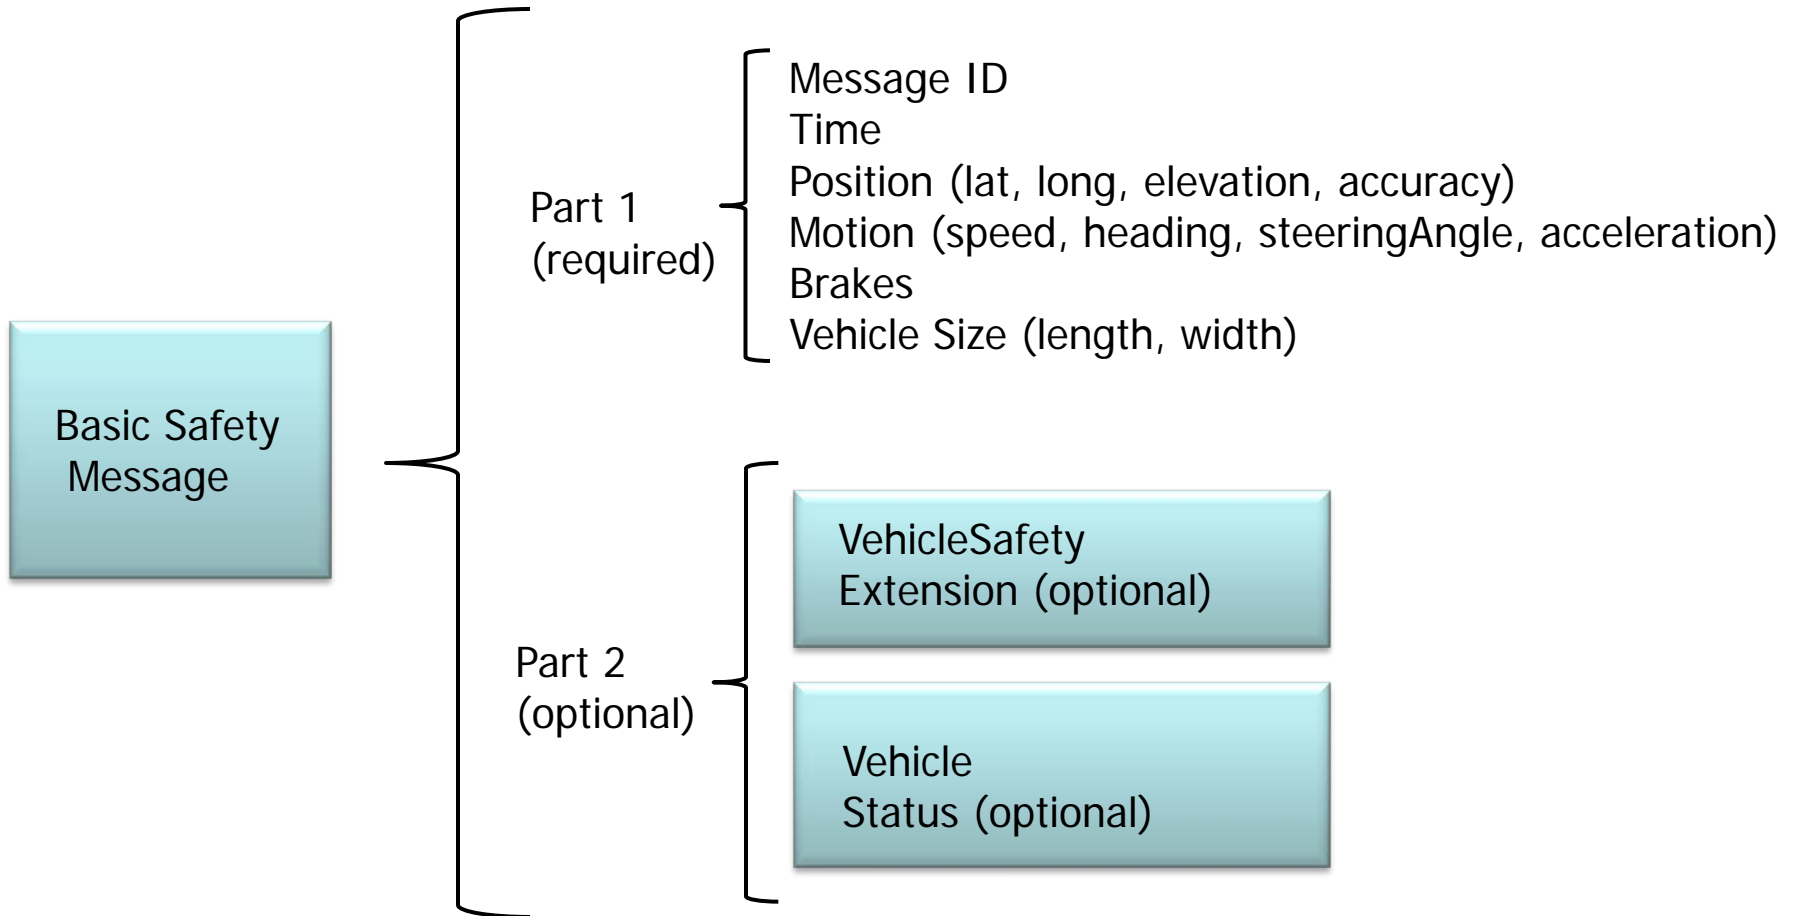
Basic Safety Message

Part 1 (required)

Message ID
Time
Position (lat, long, elevation, accuracy)
Motion (speed, heading, steeringAngle, acceleration)
Brakes
Vehicle Size (length, width)

Part 2 (optional)

VehicleSafety Extension (optional)

Vehicle Status (optional)